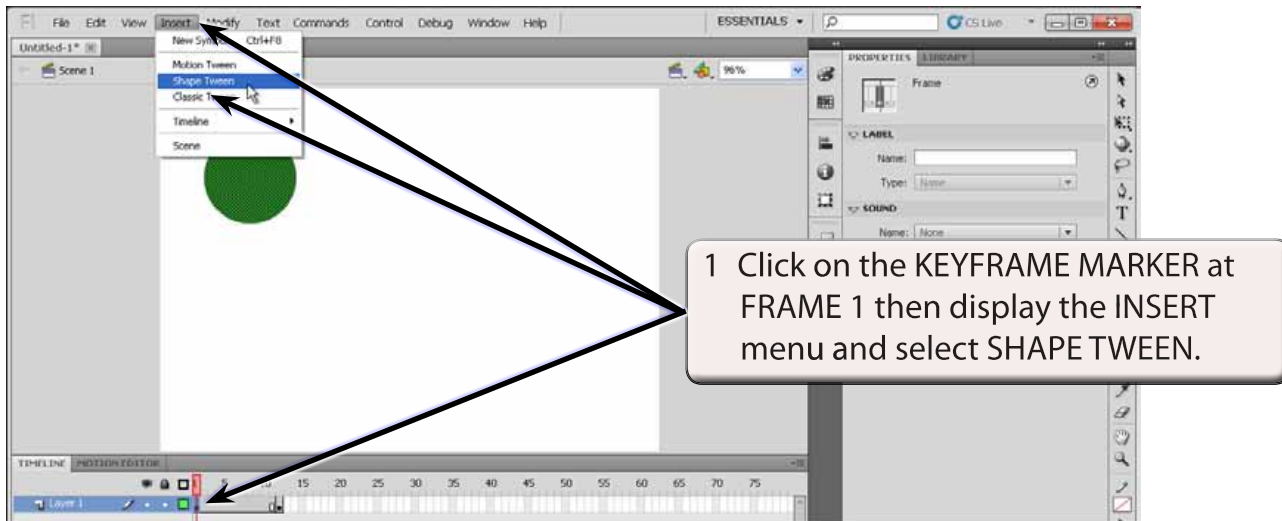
Fl File Edit View Insert Modify Text Commands Control Debug Window Help

ESSENTIALS ▾

CS Live

Untitled-1*

Scene 1

96%

New Symbol... Ctrl+F8

Motion Tween

Shape Tween

Classic T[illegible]

Timeline

Scene

PROPERTIES LIBRARY

Frame

LABEL

Name:

Type: None

SOUND

Name: None

1 Click on the KEYFRAME MARKER at FRAME 1 then display the INSERT menu and select SHAPE TWEEN.

TIMELINE MOTION EDITOR

5 10 15 20 25 30 35 40 45 50 55 60 65 70 75

Layer 1